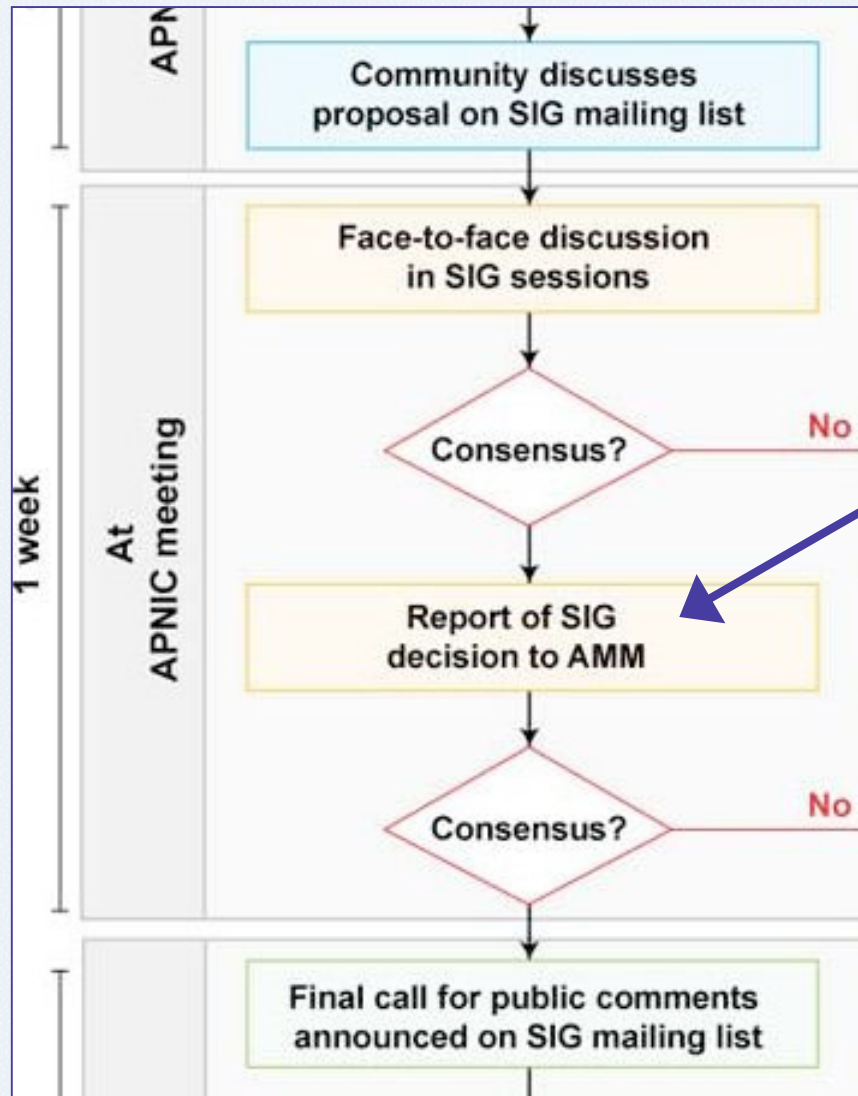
APN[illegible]

Community discusses proposal on SIG mailing list

1 week

At APNIC meeting

Face-to-face discussion in SIG sessions

Consensus?

No

Report of SIG decision to AMM

Consensus?

No

Final call for public comments announced on SIG mailing list